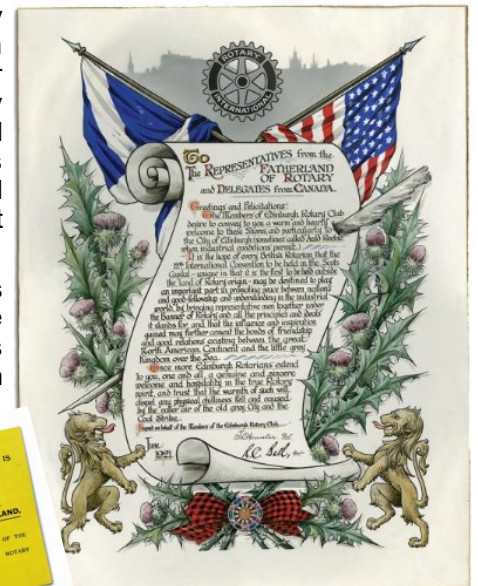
ROTARY INTERNATIONAL

To
The REPRESENTATIVES from the FATHERLAND OF ROTARY and DELEGATES from CANADA.

Greetings and Felicitations:
The Members of Edinburgh Rotary Club desire to convey to you a warm and hearty welcome to these Shores and particularly to the City of Edinburgh (sometimes called Auld Reekie when industrial conditions permit.)

It is the hope of every British Rotarian that the 12th International Convention to be held in the Scots Capital - unique in that it is the first to be held outside the Land of Rotary's origin - may be destined to play an important part in promoting peace between nations and good-fellowship and understanding in the industrial world; by bringing representatives more together under the banner of Rotary and all the principles and ideals it stands for, and that the influence and inspiration gained may further cement the bonds of friendship and good relations existing between the great North American Continent and the little grey Kingdom over the Sea.

Once more Edinburgh Rotarians extend to you, one and all, a genuine and sincere welcome and hospitality in the true Rotary spirit, and trust that the warmth of such will dispel any physical chilliness felt and caused by the either air of the old grey City and the Coal Strike.

Signed on behalf of the Members of the Edinburgh Rotary Club.

June 1921.

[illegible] Pres.
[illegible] Sec.

IS
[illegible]LAND.
OF THE
ROTARY